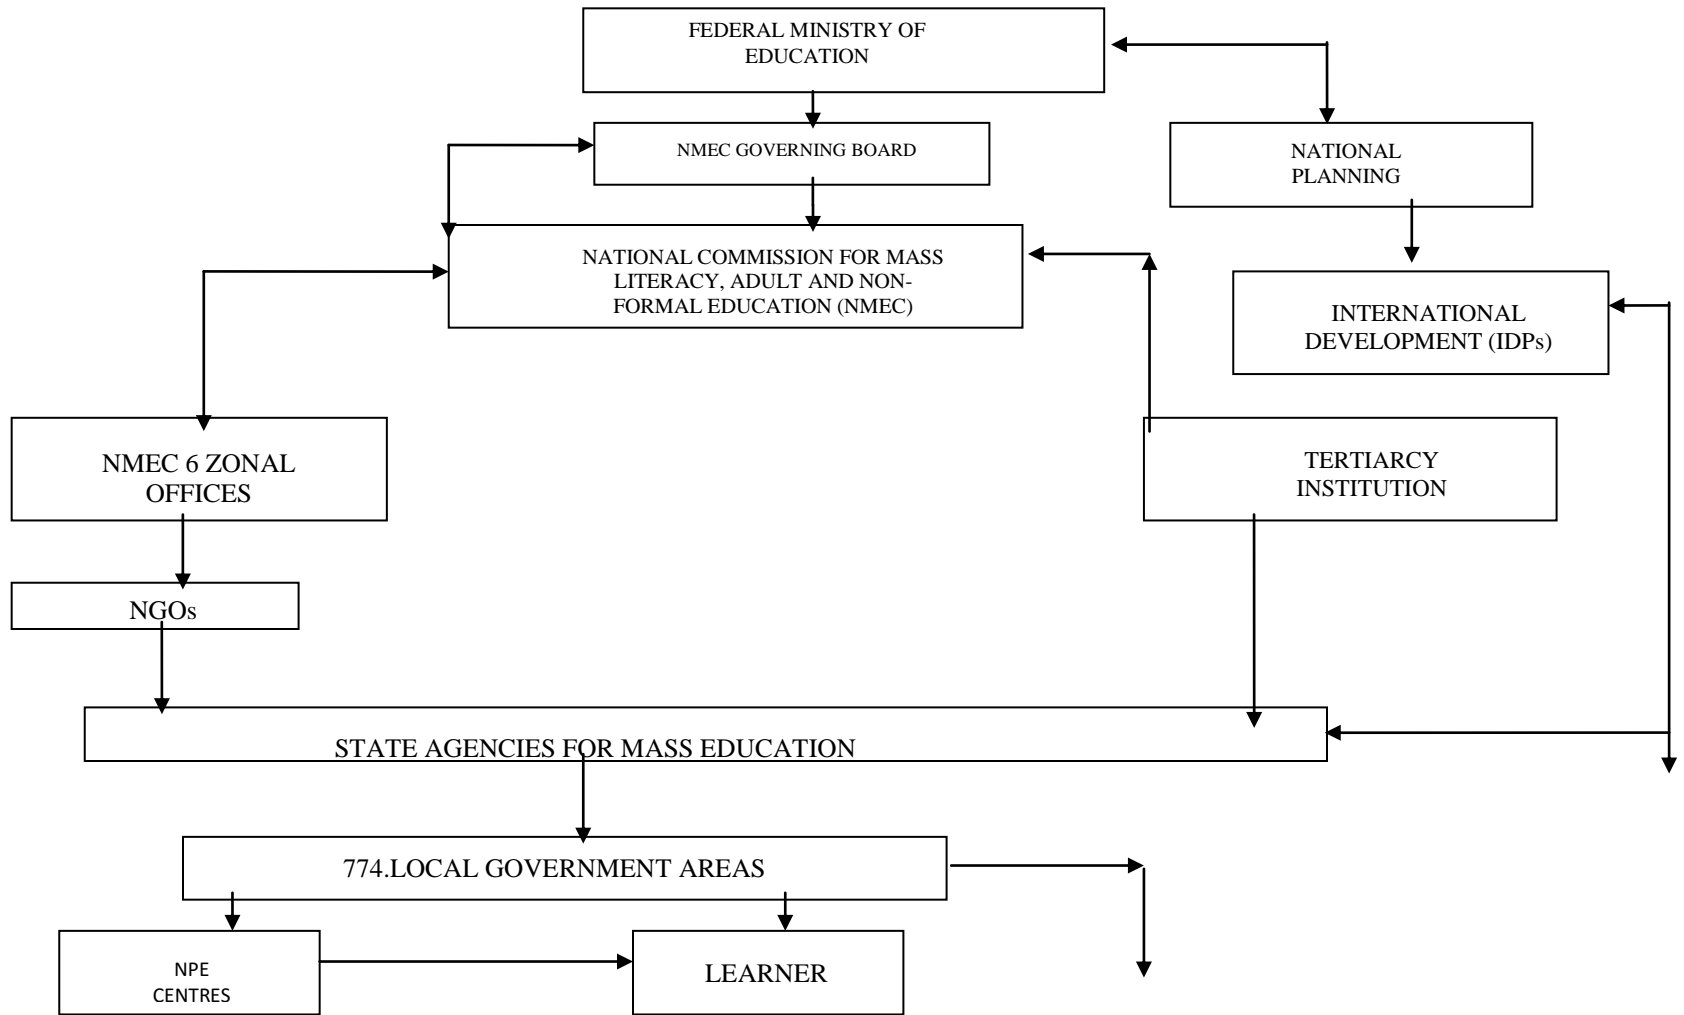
FEDERAL MINISTRY OF EDUCATION

NMEC GOVERNING BOARD

NATIONAL PLANNING

NATIONAL COMMISSION FOR MASS LITERACY, ADULT AND NON-FORMAL EDUCATION (NMEC)

INTERNATIONAL DEVELOPMENT (IDPs)

NMEC 6 ZONAL OFFICES

TERTIARCY INSTITUTION

NGOs

STATE AGENCIES FOR MASS EDUCATION

774.LOCAL GOVERNMENT AREAS

NPE CENTRES

LEARNER